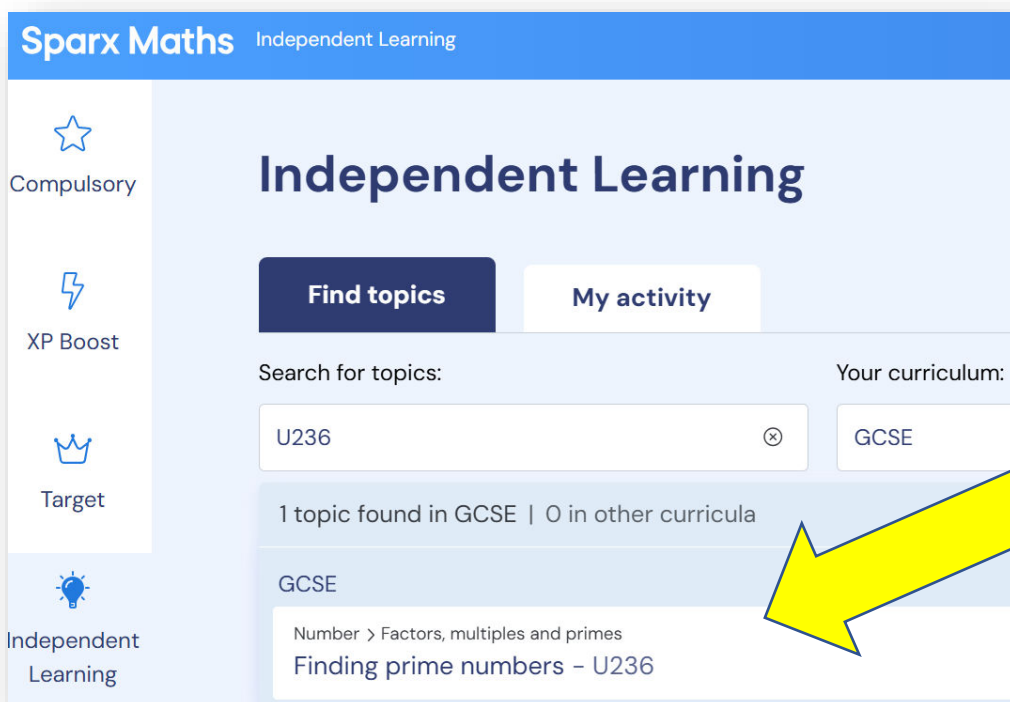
Sparx Maths Independent Learning

Compulsory

XP Boost

Target

Independent Learning

Independent Learning

Find topics

My activity

Search for topics:

U236

Your curriculum:

GCSE

1 topic found in GCSE | 0 in other curricula

GCSE

Number > Factors, multiples and primes

Finding prime numbers - U236